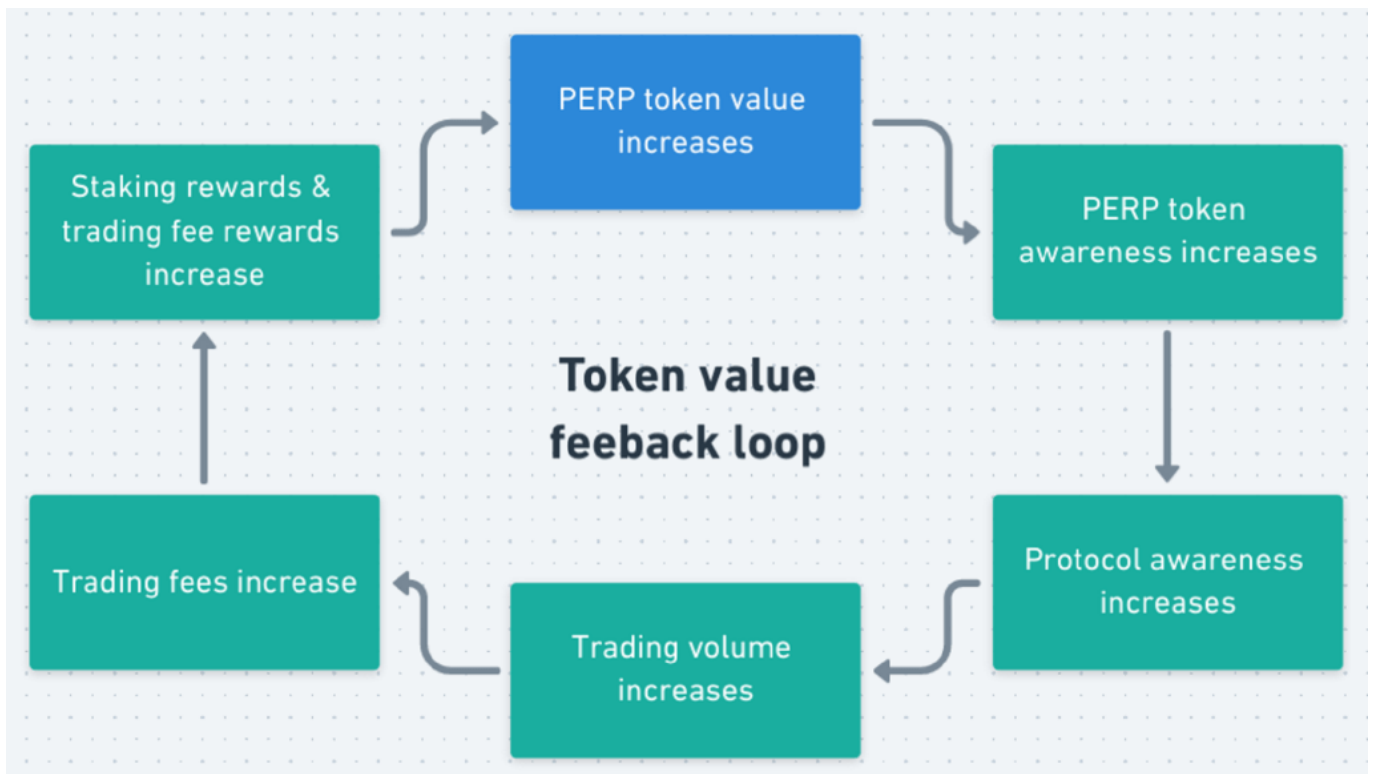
PERP token value increases

PERP token awareness increases

Protocol awareness increases

Trading volume increases

Trading fees increase

Staking rewards & trading fee rewards increase

Token value feeback loop